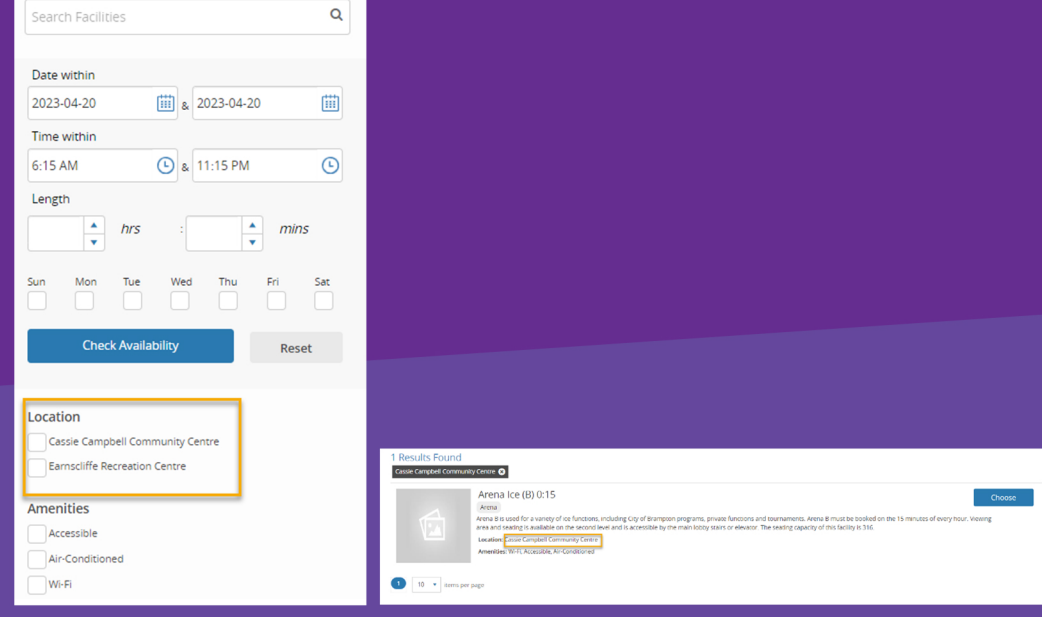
Search Facilities

Date within

2023-04-20 & 2023-04-20

Time within

6:15 AM & 11:15 PM

Length

hrs : mins

Sun Mon Tue Wed Thu Fri Sat

Check Availability

Reset

Location

Cassie Campbell Community Centre

Earnscliffe Recreation Centre

Amenities

Accessible

Air-Conditioned

Wi-Fi

1 Results Found

Cassie Campbell Community Centre

Arena Ice (B) 0:15

Arena

Arena B is used for a variety of ice functions, including City of Brampton programs, private functions and tournaments. Arena B must be booked on the 15 minutes of every hour. Viewing area and seating is available on the second level and is accessible by the main lobby stairs or elevator. The seating capacity of this facility is 316.

Location: Cassie Campbell Community Centre

Amenities: Wi-Fi, Accessible, Air-Conditioned

Choose

1 10 items per page